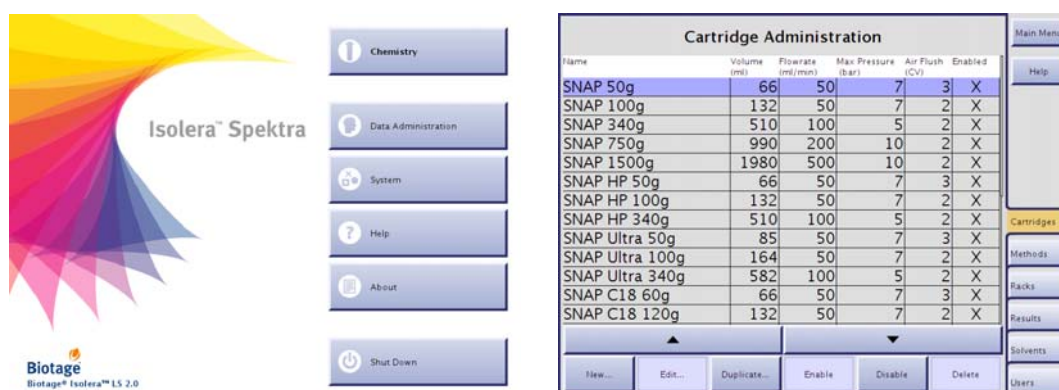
Isolera™ Spektra

Biotage
Biotage® Isolera™ LS 2.0

Chemistry

Data Administration

System

Help

About

Shut Down

Cartridge Administration

| Name | Volume (ml) | Flowrate (ml/min) | Max Pressure (bar) | Air Flush (CV) | Enabled |
|---|---|---|---|---|---|
| SNAP 50g | 66 | 50 | 7 | 3 | X |
| SNAP 100g | 132 | 50 | 7 | 2 | X |
| SNAP 340g | 510 | 100 | 5 | 2 | X |
| SNAP 750g | 990 | 200 | 10 | 2 | X |
| SNAP 1500g | 1980 | 500 | 10 | 2 | X |
| SNAP HP 50g | 66 | 50 | 7 | 3 | X |
| SNAP HP 100g | 132 | 50 | 7 | 2 | X |
| SNAP HP 340g | 510 | 100 | 5 | 2 | X |
| SNAP Ultra 50g | 85 | 50 | 7 | 3 | X |
| SNAP Ultra 100g | 164 | 50 | 7 | 2 | X |
| SNAP Ultra 340g | 582 | 100 | 5 | 2 | X |
| SNAP C18 60g | 66 | 50 | 7 | 3 | X |
| SNAP C18 120g | 132 | 50 | 7 | 2 | X |

New... Edit... Duplicate... Enable Disable Delete

Main Menu
Help
Cartridges
Methods
Racks
Results
Solvents
Users